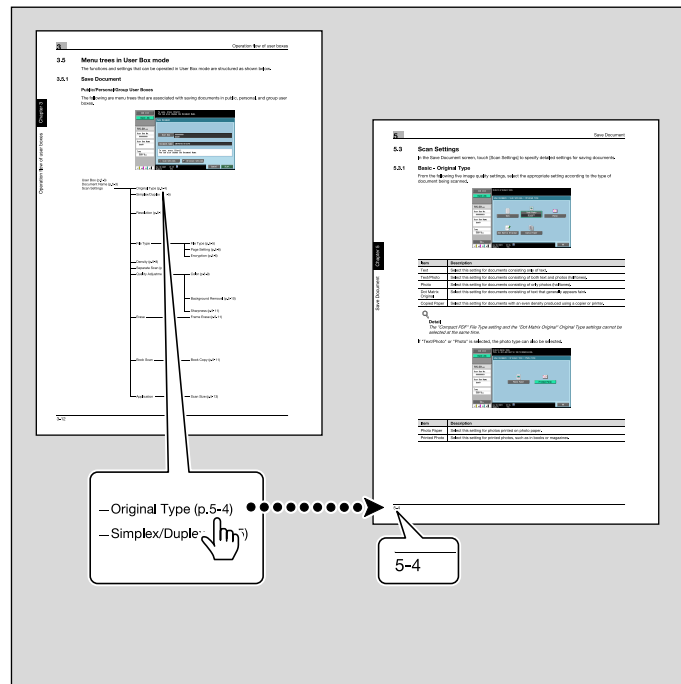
3 Operation flow of user boxes

3.5 Menu trees in User Box mode

The functions and settings that can be operated in User Box mode are structured as shown below.

3.5.1 Save Document

Public/Personal/Group User Boxes

The following are menu trees that are associated with saving documents in public, personal, and group user boxes.

Chapter 3

Operation flow of user boxes

User Box (p.5-4)
Document Name (p.5-4)
Scan Settings

Original Type (p.5-4)
Simplex/Duplex (p.5-6)
Resolution (p.5-6)
File Type (p.5-8)
File Type (p.5-8)
Page Setting (p.5-9)
Encryption (p.5-9)
Density (p.5-9)
Separate Scan (p.5-10)
Quality Adjustment
Color (p.5-10)
Background Removal (p.5-10)
Sharpness (p.5-11)
Erase
Frame Erase (p.5-14)
Book Scan
Book Copy (p.5-15)
Application
Scan Density (p.5-16)

3-32

5 Save Document

5.3 Scan Settings

In the Save Document screen, touch [Scan Settings] to specify detailed settings for saving documents.

5.3.1 Basic - Original Type

From the following five image quality settings, select the appropriate setting according to the type of document being scanned.

Chapter 5

Save Document

| Item | Description |
|---|---|
| Text | Select this setting for documents consisting only of text. |
| Text/Photo | Select this setting for documents consisting of both text and photos (halftones). |
| Photo | Select this setting for documents consisting of only photos (halftones). |
| Dot Matrix Original | Select this setting for documents consisting of text that generally appears faint. |
| Copied Paper | Select this setting for documents with an even density produced using a copier or printer. |

Detail
The "Compact PDF" File Type setting and the "Dot Matrix Original" Original Type settings cannot be selected at the same time.

If "Text/Photo" or "Photo" is selected, the photo type can also be selected.

| Item | Description |
|---|---|
| Photo Paper | Select this setting for photos printed on photo paper. |
| Printed Photo | Select this setting for printed photos, such as in books or magazines. |

5-4

–Original Type (p.5-4)
–Simplex/Duple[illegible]

5-4